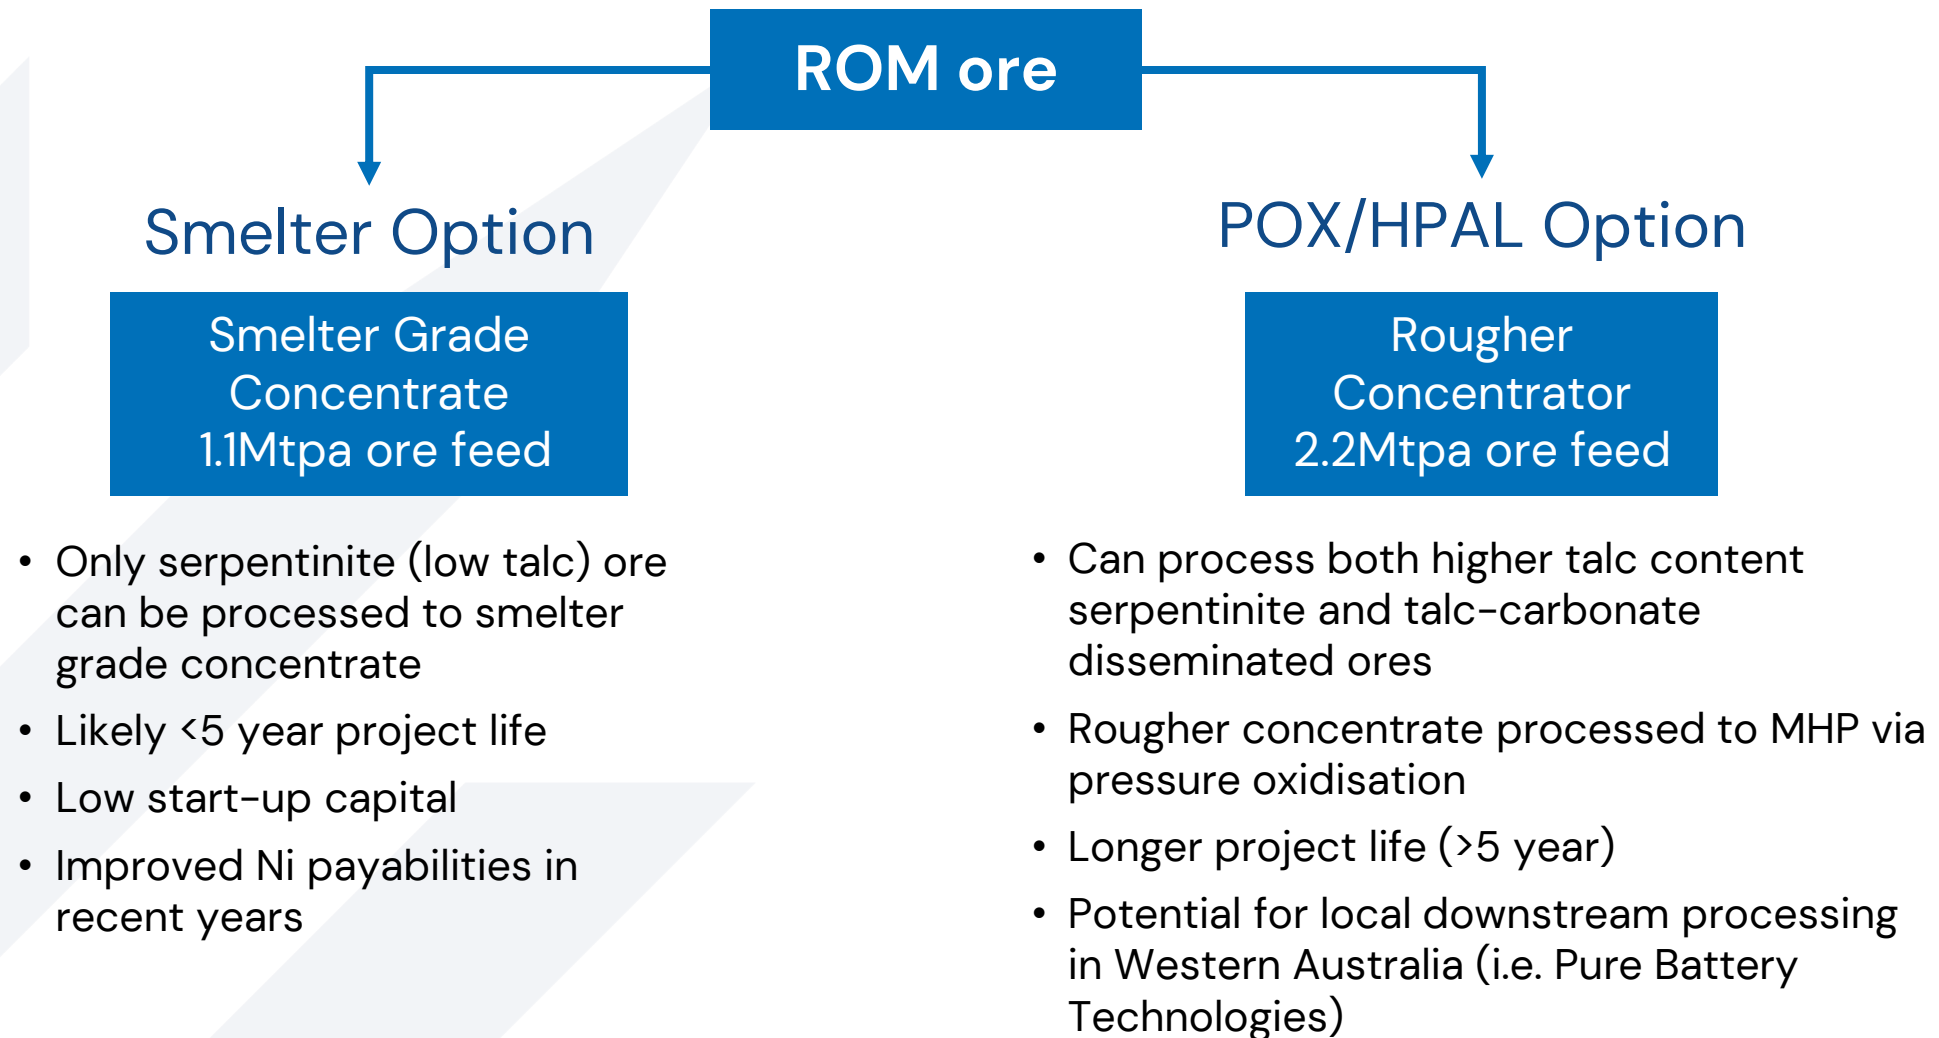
ROM ore

Smelter Option

Smelter Grade Concentrate 1.1Mtpa ore feed

• Only serpentinite (low talc) ore can be processed to smelter grade concentrate
• Likely <5 year project life
• Low start-up capital
• Improved Ni payabilities in recent years

POX/HPAL Option

Rougher Concentrator 2.2Mtpa ore feed

• Can process both higher talc content serpentinite and talc-carbonate disseminated ores
• Rougher concentrate processed to MHP via pressure oxidisation
• Longer project life (>5 year)
• Potential for local downstream processing in Western Australia (i.e. Pure Battery Technologies)